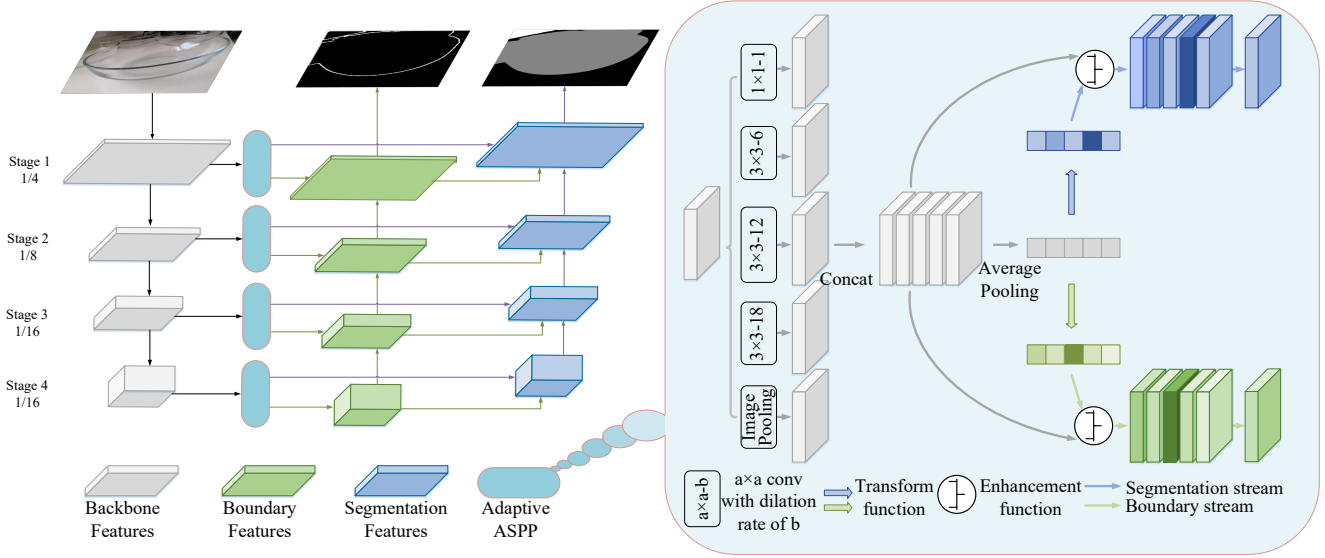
Stage 1
1/4

Stage 2
1/8

Stage 3
1/16

Stage 4
1/16

Backbone Features

Boundary Features

Segmentation Features

Adaptive ASPP

1×1-1

3×3-6

3×3-12

3×3-18

Image Pooling

Concat

Average Pooling

a×a-b

a×a conv with dilation rate of b

Transform function

Enhancement function

Segmentation stream

Boundary stream